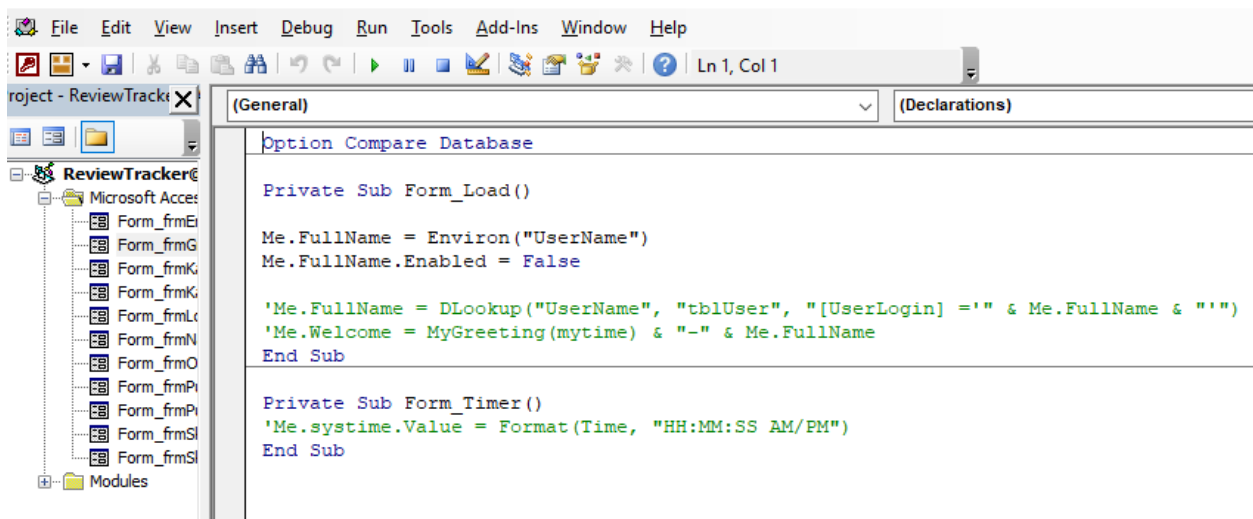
File Edit View Insert Debug Run Tools Add-Ins Window Help

Ln 1, Col 1

roject - ReviewTracke

ReviewTracker@
Microsoft Acces
Form_frmE
Form_frmG
Form_frmK
Form_frmK
Form_frmL
Form_frmN
Form_frmO
Form_frmP
Form_frmP
Form_frmS
Form_frmS
Modules

(General)

(Declarations)

Option Compare Database

Private Sub Form_Load()

Me.FullName = Environ("UserName")
Me.FullName.Enabled = False

'Me.FullName = DLookup("UserName", "tblUser", "[UserLogin] ='" & Me.FullName & "'")
'Me.Welcome = MyGreeting(mytime) & "-" & Me.FullName
End Sub

Private Sub Form_Timer()
'Me.systime.Value = Format(Time, "HH:MM:SS AM/PM")
End Sub